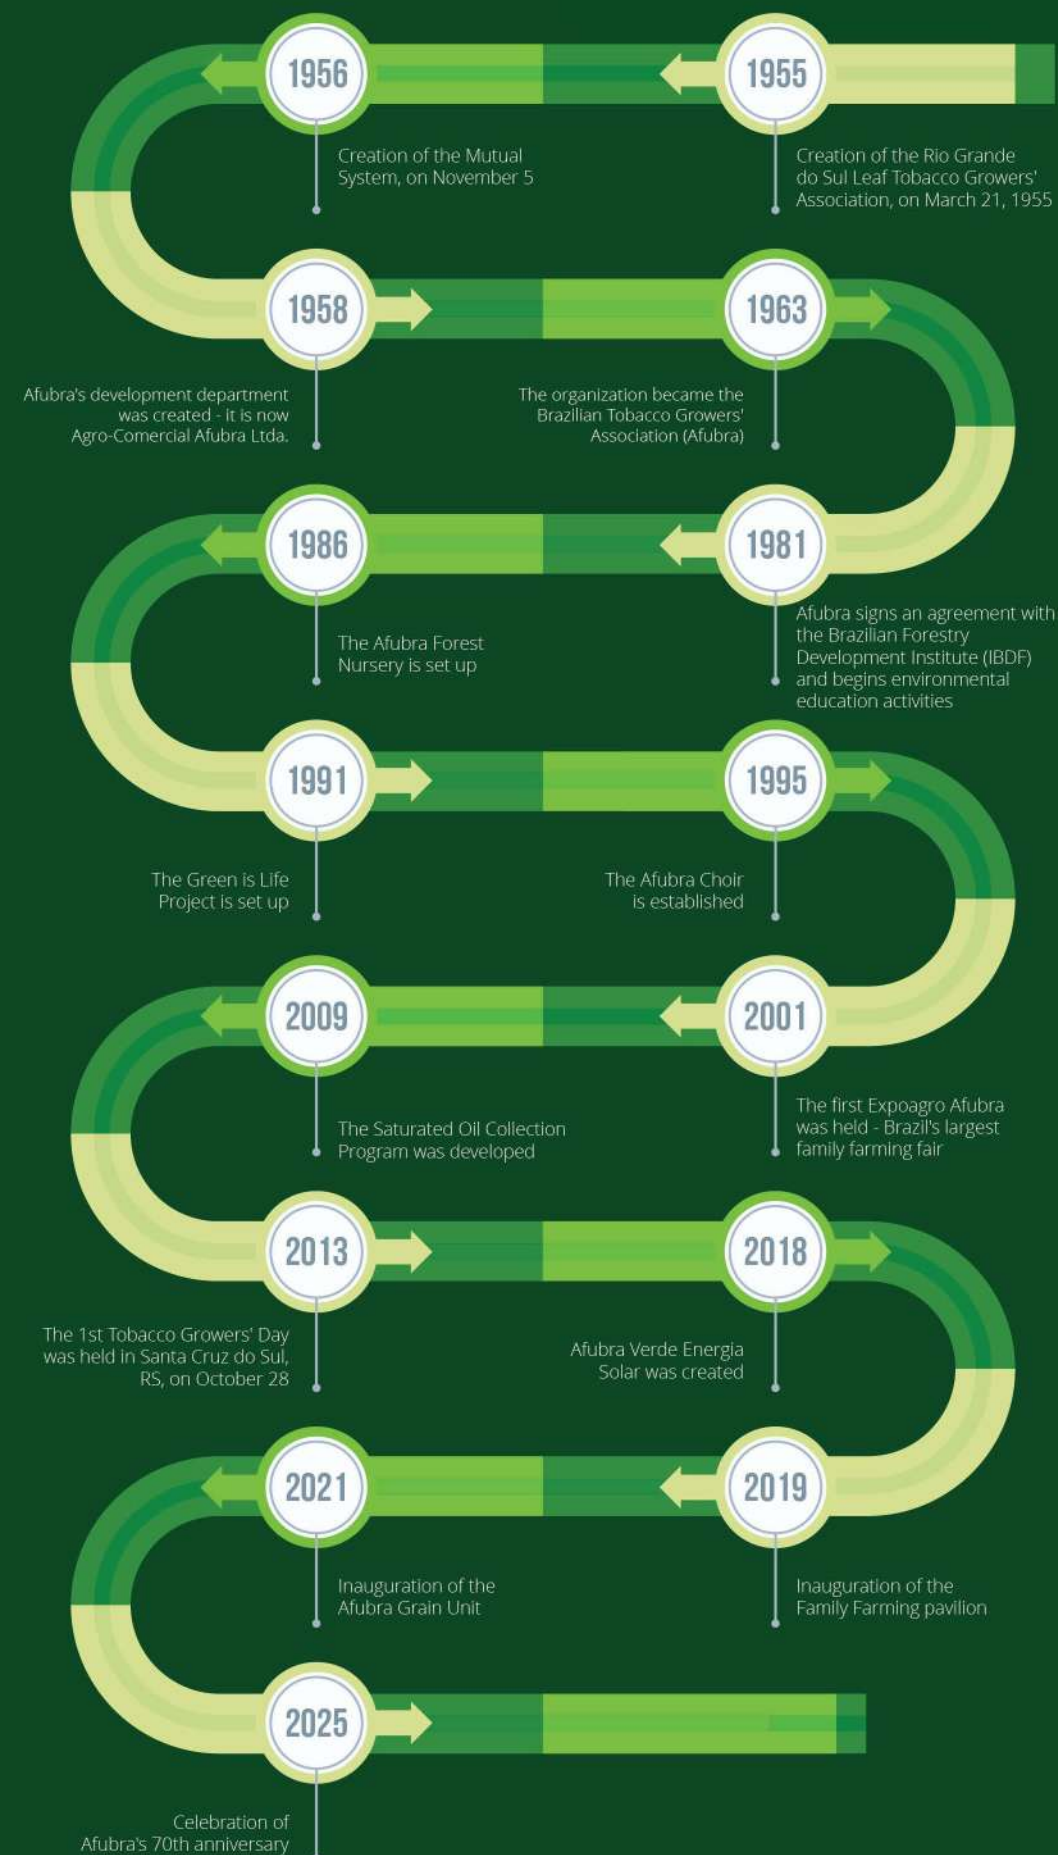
1955

Creation of the Rio Grande do Sul Leaf Tobacco Growers' Association, on March 21, 1955

1956

Creation of the Mutual System, on November 5

1958

Afubra's development department was created - it is now Agro-Comercial Afubra Ltda.

1963

The organization became the Brazilian Tobacco Growers' Association (Afubra)

1981

Afubra signs an agreement with the Brazilian Forestry Development Institute (IBDF) and begins environmental education activities

1986

The Afubra Forest Nursery is set up

1991

The Green is Life Project is set up

1995

The Afubra Choir is established

2001

The first Expoagro Afubra was held - Brazil's largest family farming fair

2009

The Saturated Oil Collection Program was developed

2013

The 1st Tobacco Growers' Day was held in Santa Cruz do Sul, RS, on October 28

2018

Afubra Verde Energia Solar was created

2019

Inauguration of the Family Farming pavilion

2021

Inauguration of the Afubra Grain Unit

2025

Celebration of Afubra's 70th anniversary